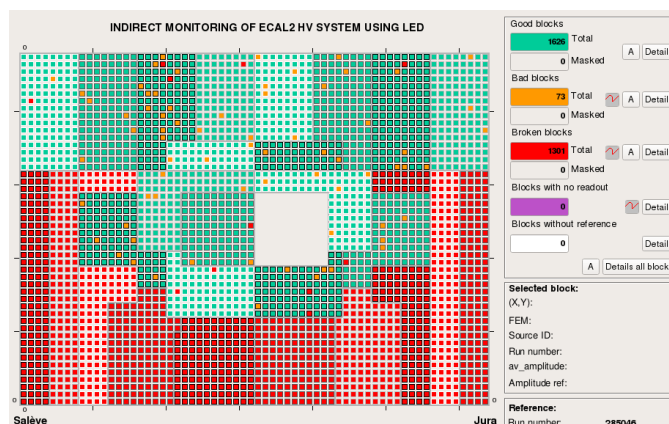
INDIRECT MONITORING OF ECAL2 HV SYSTEM USING LED

o

o

Salève

Jura

Good blocks

1626 Total

A Detail

0 Masked

Bad blocks

73 Total

Detail

0 Masked

Broken blocks

1301 Total

A Detail

0 Masked

Blocks with no readout

0

Detail

Blocks without reference

0

Detail

A Details all block

Selected block:

(X,Y):

FEM:

Source ID:

Run number:

av_amplitude:

Amplitude ref:

Reference:

Run number: 285046